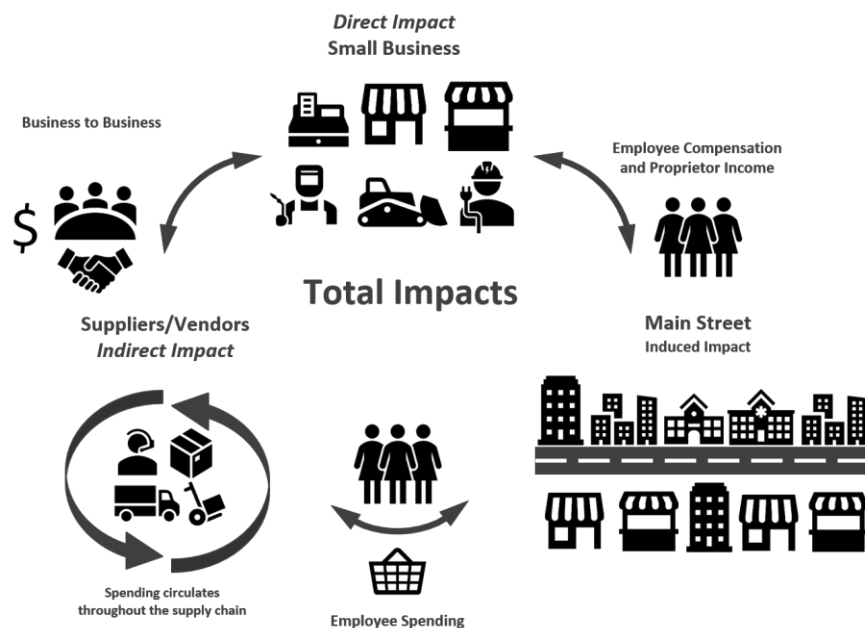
*Direct Impact*
Small Business

Business to Business

Employee Compensation and Proprietor Income

$

Total Impacts

Suppliers/Vendors
*Indirect Impact*

Main Street
Induced Impact

Spending circulates throughout the supply chain

Employee Spending